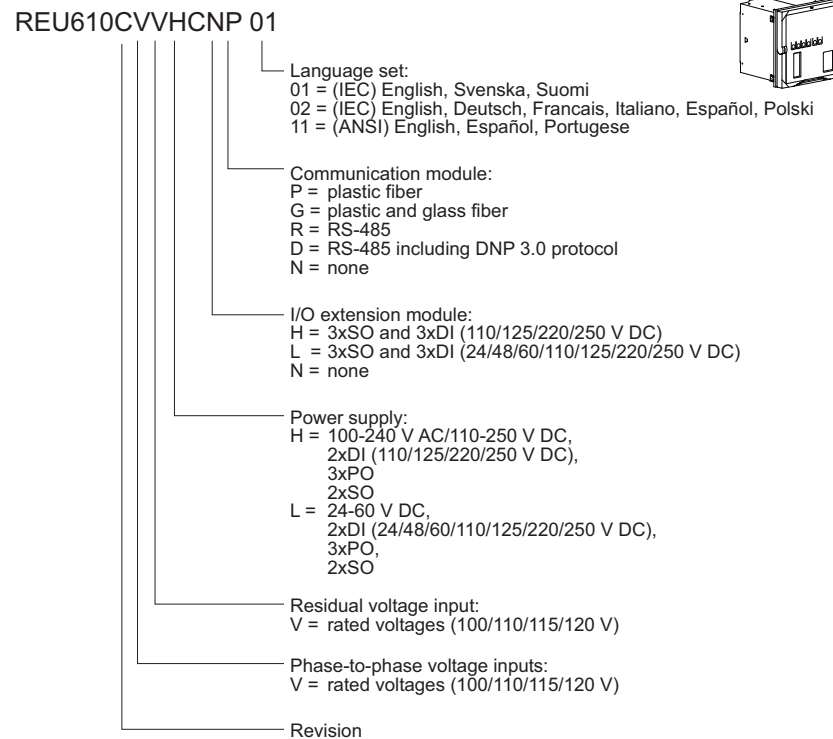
REU610CVVHCNP 01

Language set:
01 = (IEC) English, Svenska, Suomi
02 = (IEC) English, Deutsch, Francais, Italiano, Español, Polski
11 = (ANSI) English, Español, Portugese

Communication module:
P = plastic fiber
G = plastic and glass fiber
R = RS-485
D = RS-485 including DNP 3.0 protocol
N = none

I/O extension module:
H = 3xSO and 3xDI (110/125/220/250 V DC)
L = 3xSO and 3xDI (24/48/60/110/125/220/250 V DC)
N = none

Power supply:
H = 100-240 V AC/110-250 V DC,
2xDI (110/125/220/250 V DC),
3xPO
2xSO
L = 24-60 V DC,
2xDI (24/48/60/110/125/220/250 V DC),
3xPO,
2xSO

Residual voltage input:
V = rated voltages (100/110/115/120 V)

Phase-to-phase voltage inputs:
V = rated voltages (100/110/115/120 V)

Revision